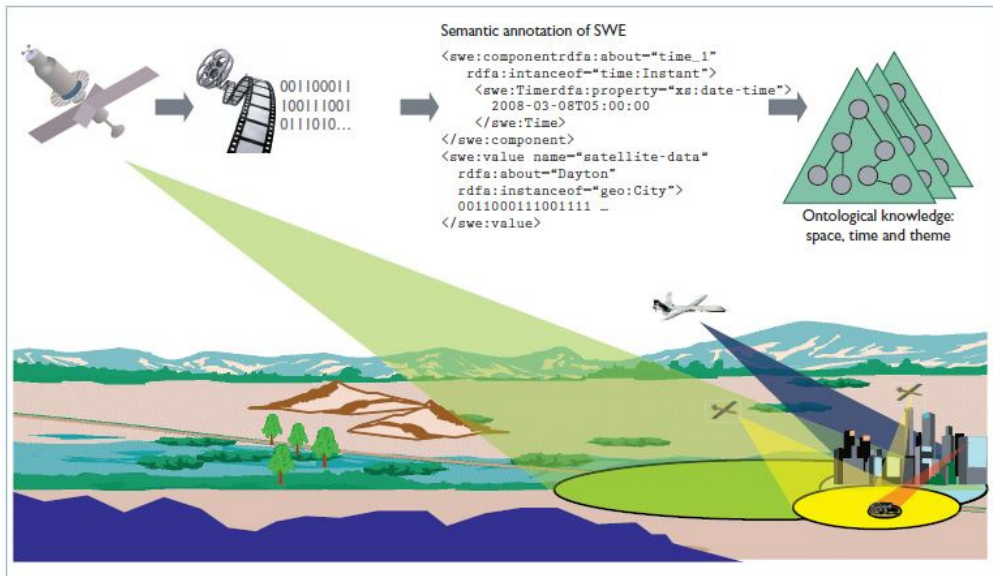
001100011
100111001
0111010...

Semantic annotation of SWE

<swe:componentrdfa:about="time_1"
rdfa:intanceof="time:Instant">
<swe:Timerdfa:property="xs:date-time">
2008-03-08T05:00:00
</swe:Time>
</swe:component>
<swe:value name="satellite-data"
rdfa:about="Dayton"
rdfa:instanceof="geo:City">
0011000111001111 …
</swe:value>

Ontological knowledge: space, time and theme